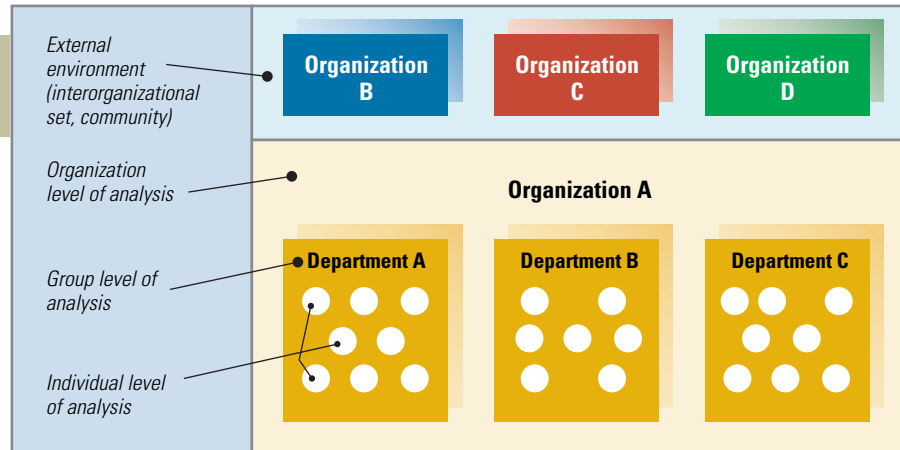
External environment (interorganizational set, community)

Organization B

Organization C

Organization D

Organization level of analysis

Organization A

Group level of analysis

Department A

Department B

Department C

Individual level of analysis